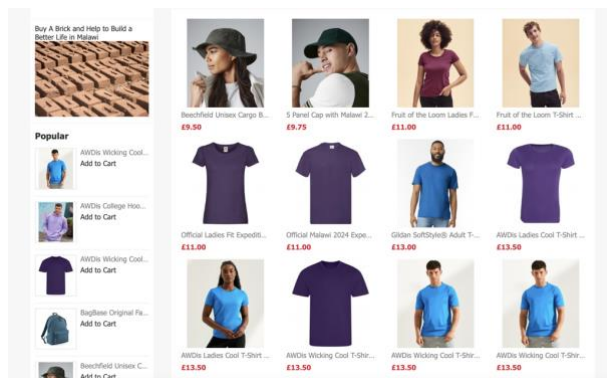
Buy A Brick and Help to Build a Better Life in Malawi

Popular

AWDis Wicking Cool...
Add to Cart

AWDis College Hoo...
Add to Cart

AWDis Wicking Cool...
Add to Cart

BagBase Original Fa...
Add to Cart

Beechfield Unisex C...
Add to Cart

Beechfield Unisex Cargo B...
£9.50

5 Panel Cap with Malawi 2...
£9.75

Fruit of the Loom Ladies F...
£11.00

Fruit of the Loom T-Shirt ...
£11.00

Official Ladies Fit Expediti...
£11.00

Official Malawi 2024 Expe...
£11.00

Gildan SoftStyle® Adult T-...
£13.00

AWDis Ladies Cool T-Shirt ...
£13.50

AWDis Ladies Cool T-Shirt ...
£13.50

AWDis Wicking Cool T-Shir...
£13.50

AWDis Wicking Cool T-Shir...
£13.50

AWDis Wicking Cool T-Shir...
£13.50